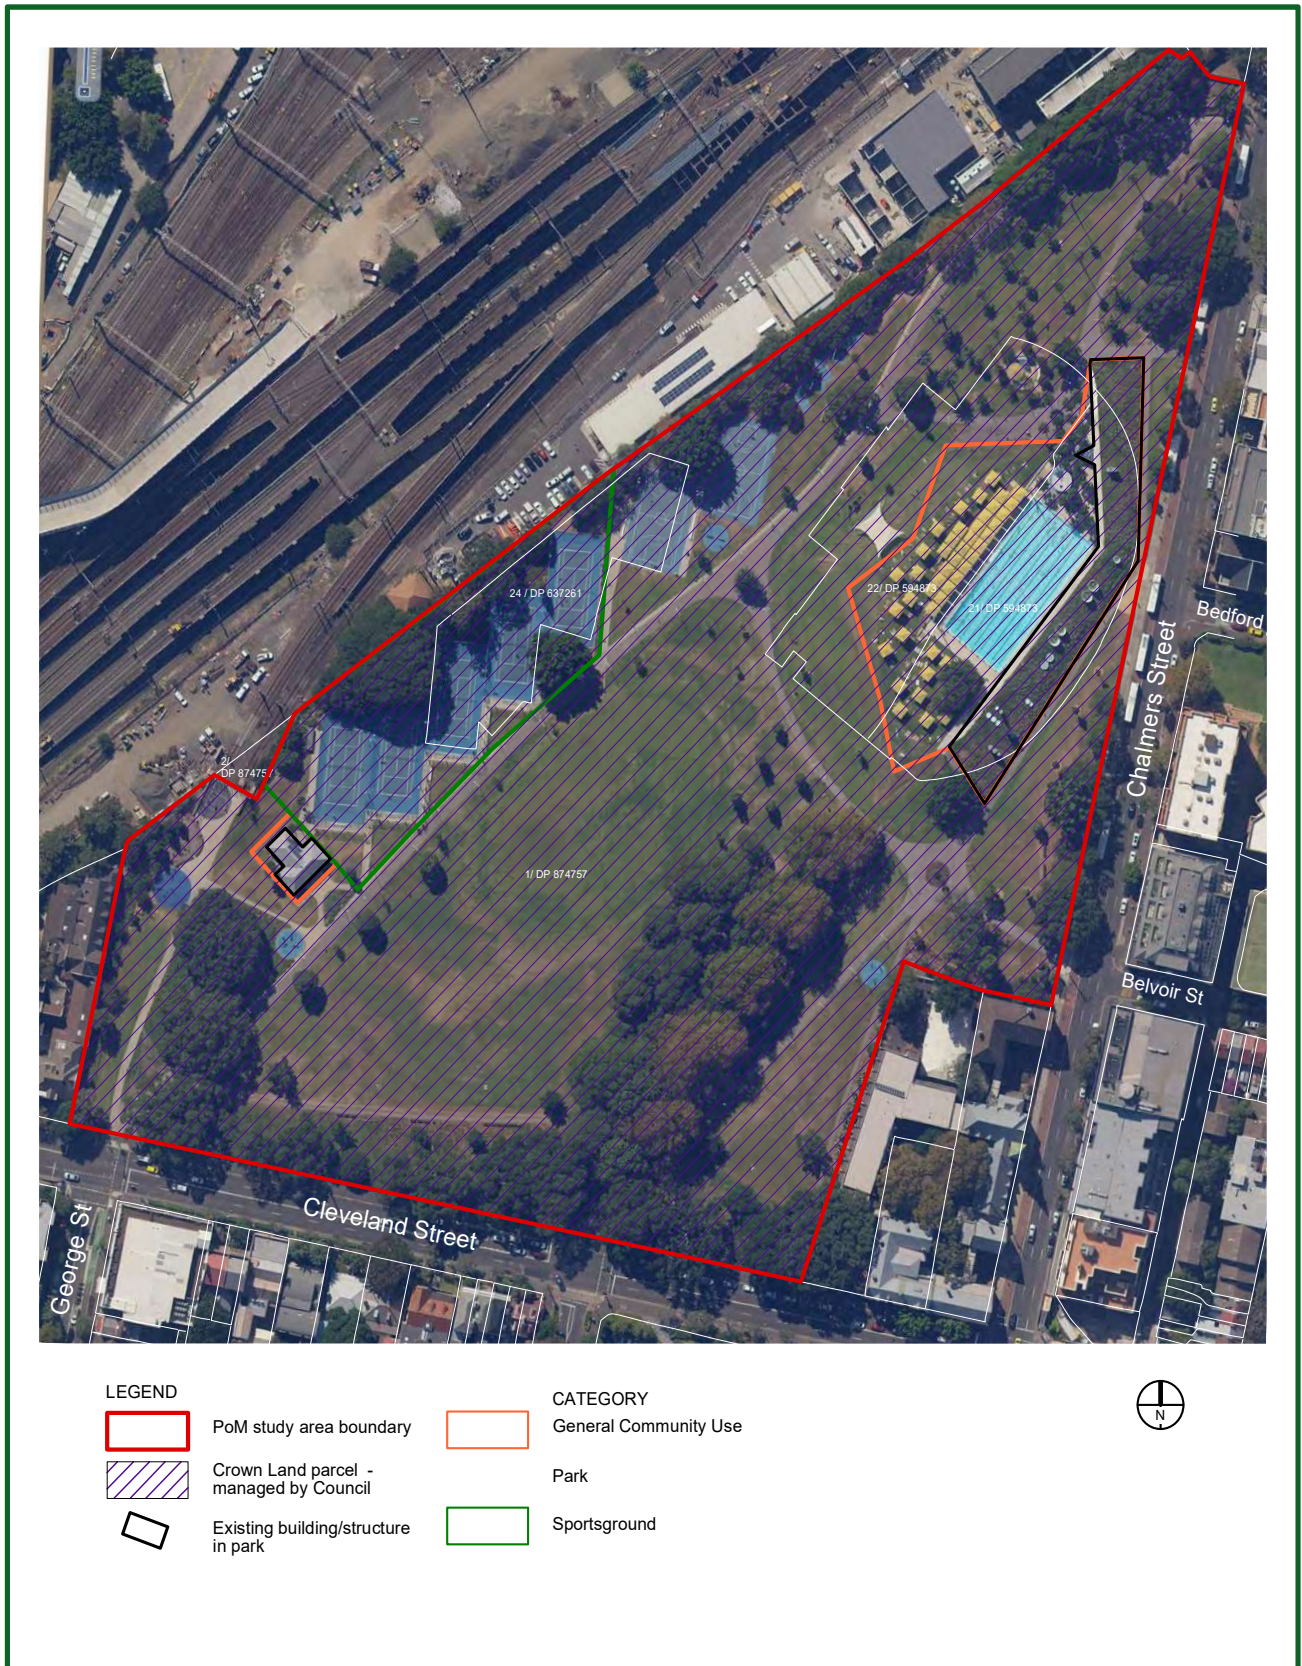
24 / DP 637261

22/ DP 594873

21/ DP 594873

2/ DP 87475

1/ DP 874757

Bedford

Chalmers Street

Belvoir St

Cleveland Street

George St

LEGEND

PoM study area boundary

Crown Land parcel - managed by Council

Existing building/structure in park

CATEGORY

General Community Use

Park

Sportsground

N